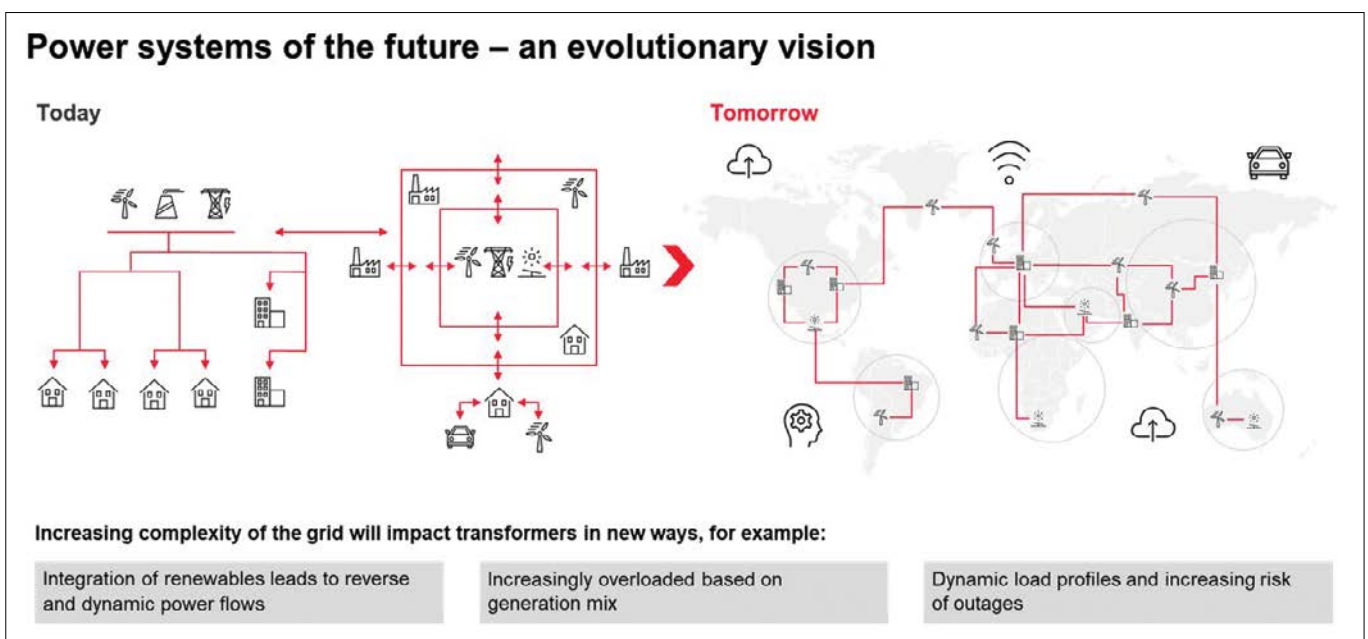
Power systems of the future – an evolutionary vision

Today

Tomorrow

Increasing complexity of the grid will impact transformers in new ways, for example:

Integration of renewables leads to reverse and dynamic power flows

Increasingly overloaded based on generation mix

Dynamic load profiles and increasing risk of outages